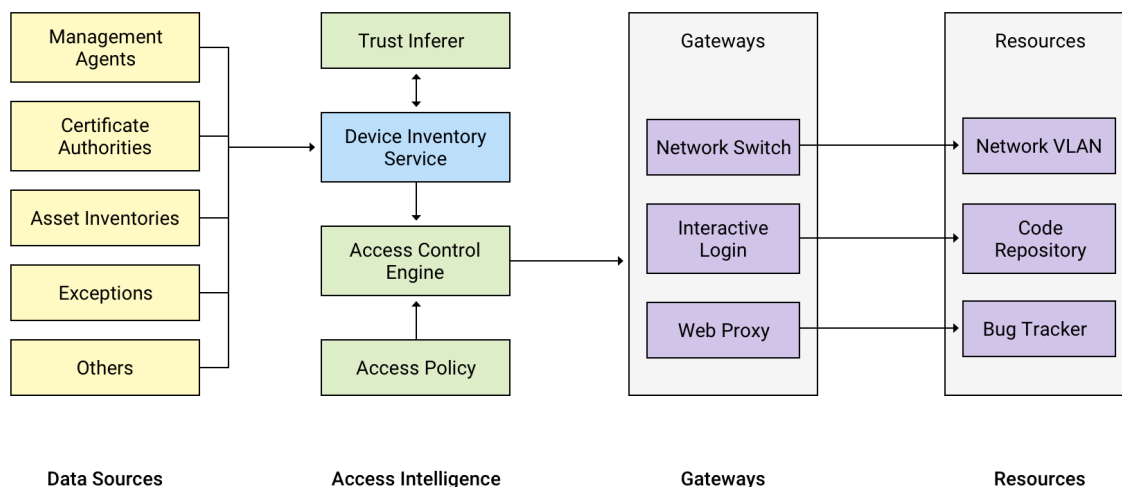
Management Agents

Certificate Authorities

Asset Inventories

Exceptions

Others

Trust Inferer

Device Inventory Service

Access Control Engine

Access Policy

Gateways

Network Switch

Interactive Login

Web Proxy

Resources

Network VLAN

Code Repository

Bug Tracker

Data Sources

Access Intelligence

Gateways

Resources